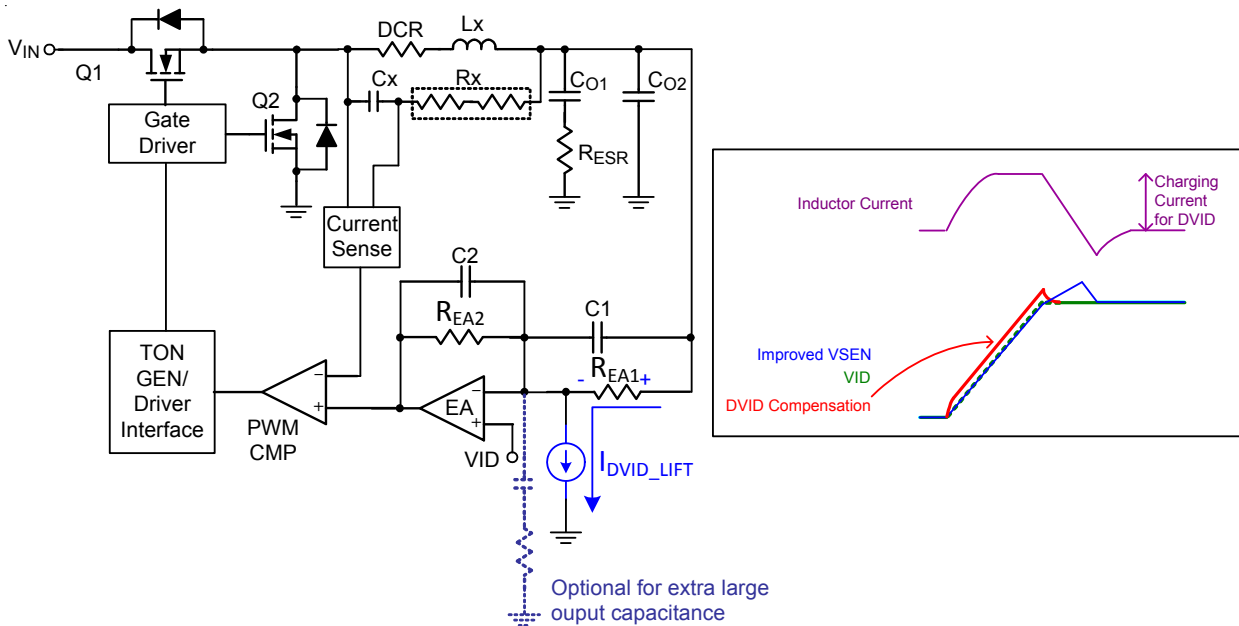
$V_{IN}$
Q1
DCR
Lx
Cx
Rx
$C_{O1}$
$C_{O2}$
Q2
Gate Driver
$R_{ESR}$
Current Sense
C2
$R_{EA2}$
C1
TON GEN/ Driver Interface
-
+
PWM CMP
-
+
EA
- $R_{EA1}$ +
VID
$I_{DVID\_LIFT}$
Optional for extra large ouput capacitance

Inductor Current
Charging Current for DVID
Improved VSEN
VID
DVID Compensation